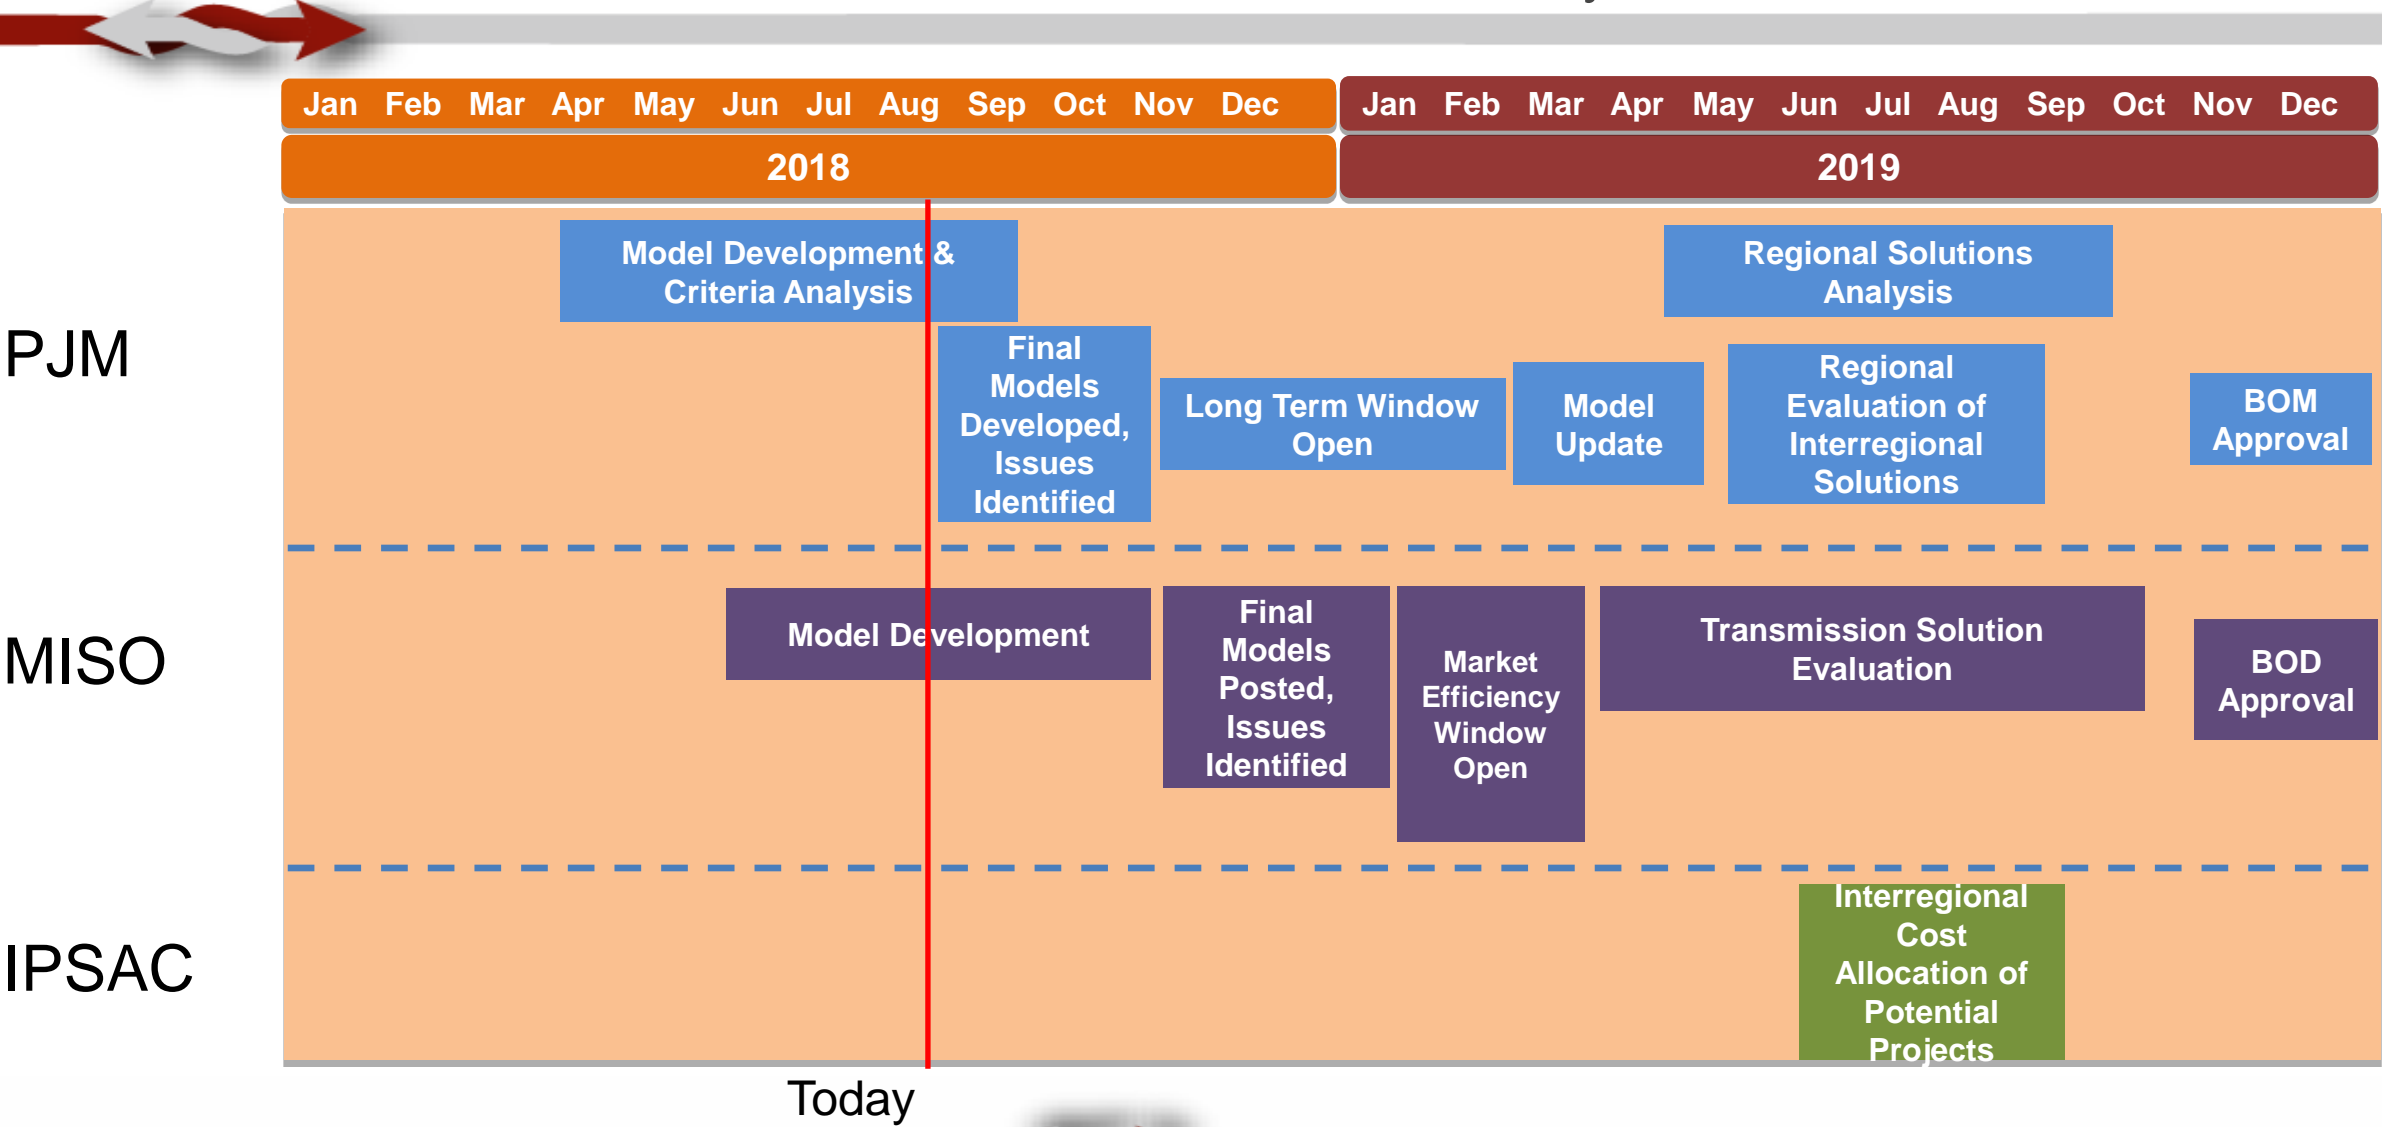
Jan Feb Mar Apr May Jun Jul Aug Sep Oct Nov Dec Jan Feb Mar Apr May Jun Jul Aug Sep Oct Nov Dec

2018 2019

PJM

Model Development & Criteria Analysis

Regional Solutions Analysis

Final Models Developed, Issues Identified

Long Term Window Open

Model Update

Regional Evaluation of Interregional Solutions

BOM Approval

MISO

Model Development

Final Models Posted, Issues Identified

Market Efficiency Window Open

Transmission Solution Evaluation

BOD Approval

IPSAC

Interregional Cost Allocation of Potential Projects

Today